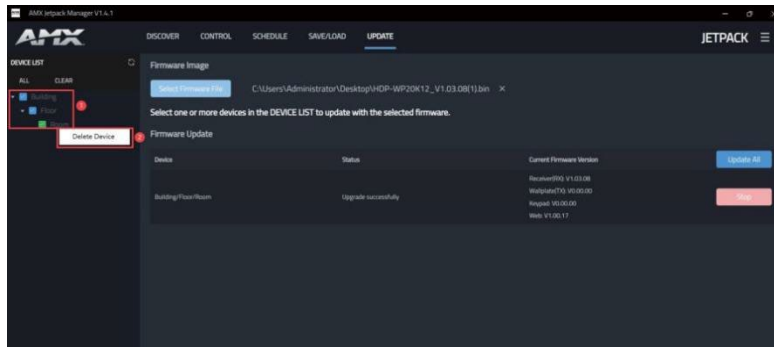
AMX Jetpack Manager V1.4.1

AMX

DISCOVER CONTROL SCHEDULE SAVE/LOAD UPDATE

JETPACK

DEVICE LIST

ALL CLEAR

Building

Floor

Room

Delete Device

Firmware Image

Select Firmware File

C:\Users\Administrator\Desktop\HDP-WP20K12_V1.03.08(1).bin ×

Select one or more devices in the DEVICE LIST to update with the selected firmware.

Firmware Update

| Device | Status | Current Firmware Version | Update All |
|---|---|---|---|
| Building/Floor/Room | Upgrade successfully | Receiver(RX): V1.03.08<br>Wallplate(TX): V0.00.00<br>Keypad: V0.00.00<br>Web: V1.00.17 | Stop |